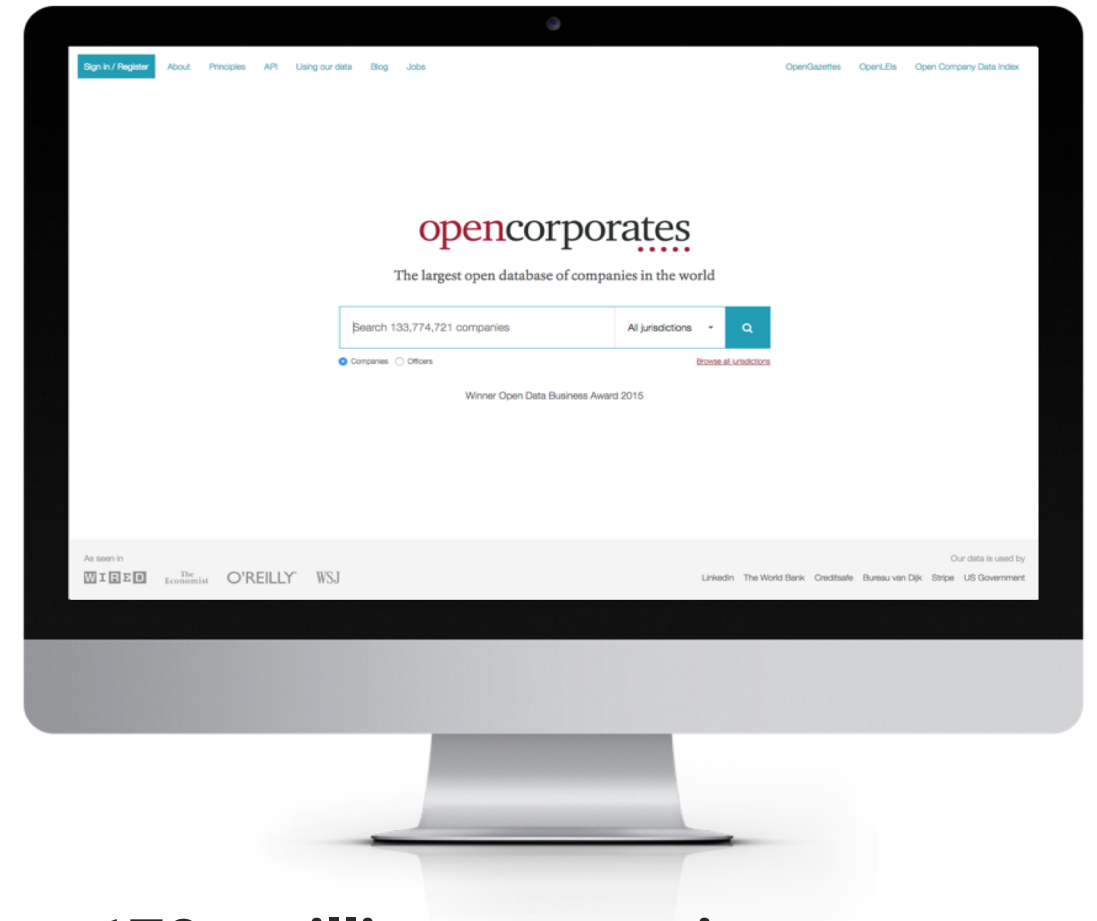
Sign In / Register About Principles API Using our data Blog Jobs

OpenGazettes OpenLEIs Open Company Data Index

opencorporates

The largest open database of companies in the world

Search 133,774,721 companies

All jurisdictions

Companies Officers

Browse all jurisdictions

Winner Open Data Business Award 2015

As seen in

WIRED The Economist O'REILLY WSJ

Our data is used by

LinkedIn The World Bank Creditsafe Bureau van Dijk Stripe US Government

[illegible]